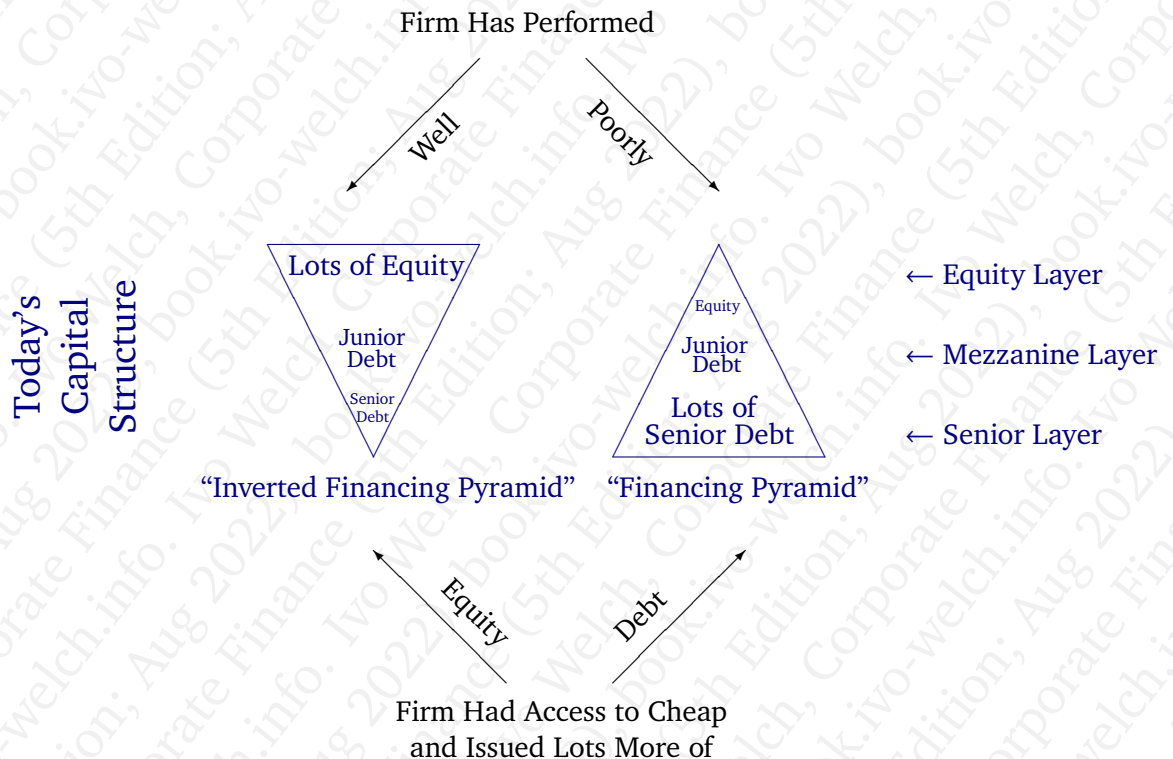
Firm Has Performed

Well

Poorly

Today's Capital Structure

Lots of Equity

Junior Debt

Senior Debt

Equity

Junior Debt

Lots of Senior Debt

← Equity Layer

← Mezzanine Layer

← Senior Layer

"Inverted Financing Pyramid"

"Financing Pyramid"

Equity

Debt

Firm Had Access to Cheap and Issued Lots More of

Corporate Finance (5th Edition, Aug 2022), book.ivo-welch.info. Ivo Welch.